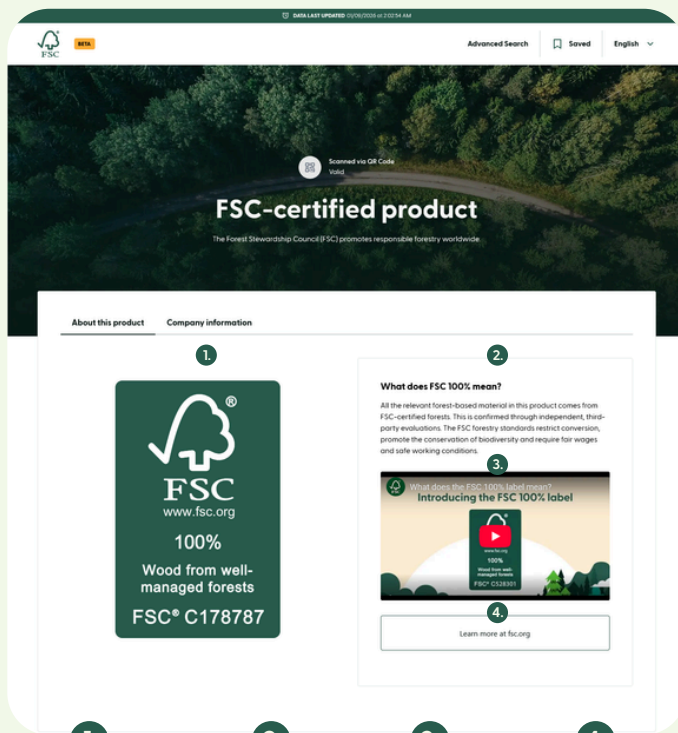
DATA LAST UPDATED 01/06/2026 at 2:02:54 AM

FSC BETA

Advanced Search Saved English

Scanned via QR Code
Valid

FSC-certified product

The Forest Stewardship Council (FSC) promotes responsible forestry worldwide

About this product Company information

1.

®
FSC
www.fsc.org
100%
Wood from well-managed forests
FSC® C178787

2.

What does FSC 100% mean?

All the relevant forest-based material in this product comes from FSC-certified forests. This is confirmed through independent, third-party evaluations. The FSC forestry standards restrict conversion, promote the conservation of biodiversity and require fair wages and safe working conditions.

3.

What does the FSC 100% label mean?
Introducing the FSC 100% label

www.fsc.org
100%
Wood from well-managed forests
FSC® C528301

4.

Learn more at fsc.org

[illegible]